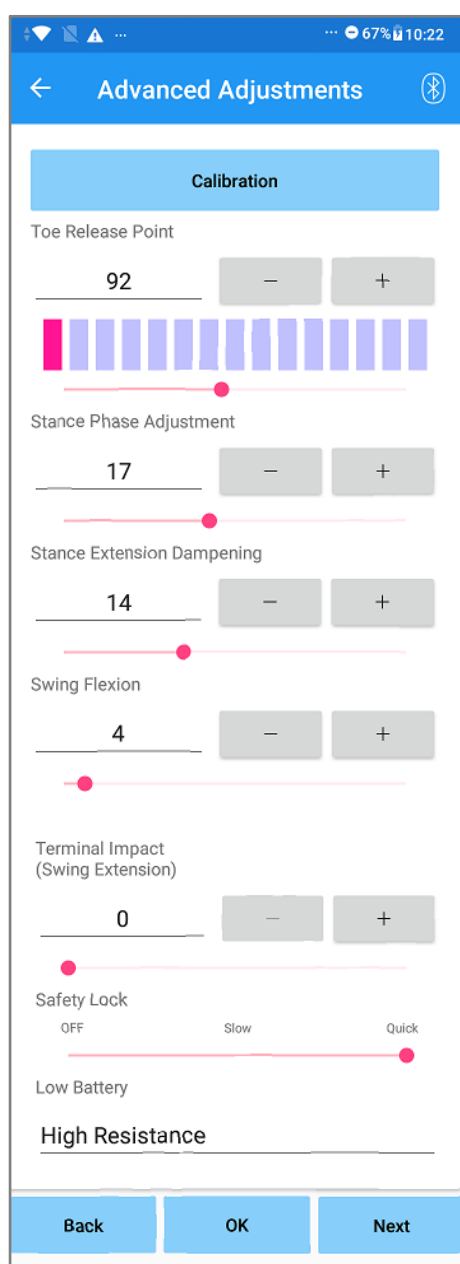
... 67% 10:22

Advanced Adjustments

Calibration

Toe Release Point

92

−

+

Stance Phase Adjustment

17

−

+

Stance Extension Dampening

14

−

+

Swing Flexion

4

−

+

Terminal Impact
(Swing Extension)

0

−

+

Safety Lock

OFF

Slow

Quick

Low Battery

High Resistance

Back

OK

Next